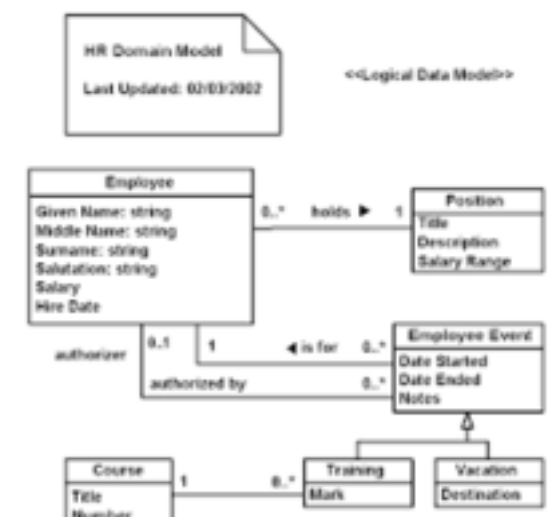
HR Domain Model

Last Updated: 02/03/2002

<<Logical Data Model>>

Employee
Given Name: string
Middle Name: string
Surname: string
Salutation: string
Salary
Hire Date

0..* holds ▶ 1

Position
Title
Description
Salary Range

authorizer 0..1

1 ◀ is for 0..*

authorized by 0..*

Employee Event
Date Started
Date Ended
Notes

Course
Title
Number

1 0..*

Training
Mark

Vacation
Destination